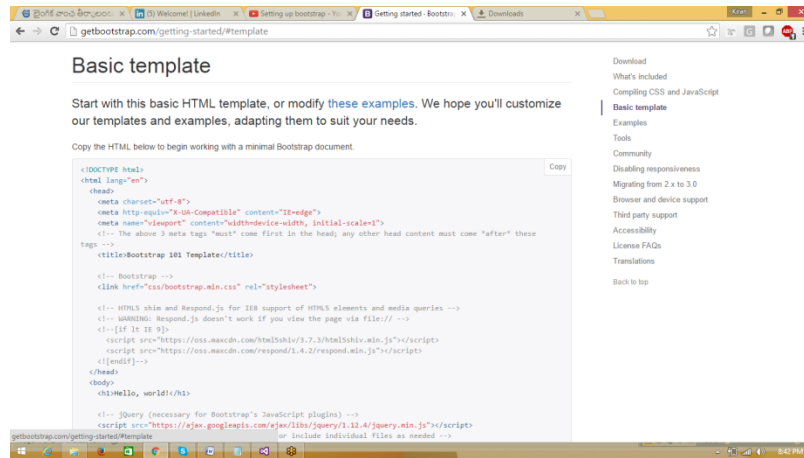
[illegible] × (5) Welcome! | LinkedIn × Setting up bootstrap - Yo × Getting started · Bootstrap × Downloads ×

Kiran

getbootstrap.com/getting-started/#template

Basic template

Start with this basic HTML template, or modify these examples. We hope you'll customize our templates and examples, adapting them to suit your needs.

Copy the HTML below to begin working with a minimal Bootstrap document.

Copy

<!DOCTYPE html>
<html lang="en">
<head>
<meta charset="utf-8">
<meta http-equiv="X-UA-Compatible" content="IE=edge">
<meta name="viewport" content="width=device-width, initial-scale=1">
<!-- The above 3 meta tags *must* come first in the head; any other head content must come *after* these tags -->
<title>Bootstrap 101 Template</title>

<!-- Bootstrap -->
<link href="css/bootstrap.min.css" rel="stylesheet">

<!-- HTML5 shim and Respond.js for IE8 support of HTML5 elements and media queries -->
<!-- WARNING: Respond.js doesn't work if you view the page via file:// -->
<!--[if lt IE 9]>
<script src="https://oss.maxcdn.com/html5shiv/3.7.3/html5shiv.min.js"></script>
<script src="https://oss.maxcdn.com/respond/1.4.2/respond.min.js"></script>
<![endif]-->
</head>
<body>
<h1>Hello, world!</h1>

<!-- jQuery (necessary for Bootstrap's JavaScript plugins) -->
<script src="https://ajax.googleapis.com/ajax/libs/jquery/1.12.4/jquery.min.js"></script>
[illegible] or include individual files as needed -->

getbootstrap.com/getting-started/#template

Download
What's included
Compiling CSS and JavaScript
Basic template
Examples
Tools
Community
Disabling responsiveness
Migrating from 2.x to 3.0
Browser and device support
Third party support
Accessibility
License FAQs
Translations

Back to top

8:42 PM